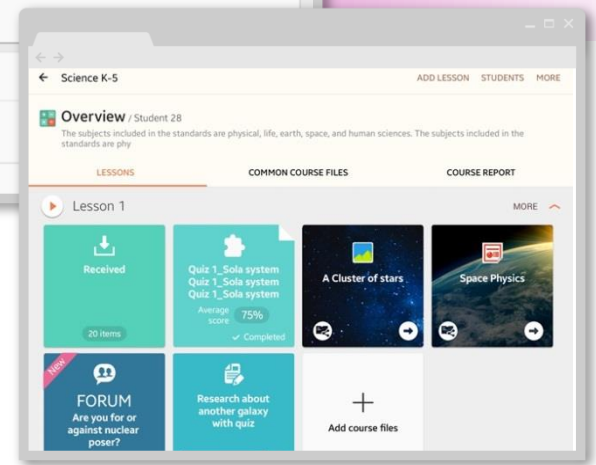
Science K-5

ADD LESSON STUDENTS MORE

Overview / Student 28

The subjects included in the standards are physical, life, earth, space, and human sciences. The subjects included in the standards are phy

LESSONS

COMMON COURSE FILES

COURSE REPORT

Lesson 1

MORE

Received

20 items

Quiz 1_Sola system
Quiz 1_Sola system
Quiz 1_Sola system

Average score 75%

Completed

A Cluster of stars

Space Physics

New

FORUM
Are you for or against nuclear poser?

Research about another galaxy with quiz

Add course files